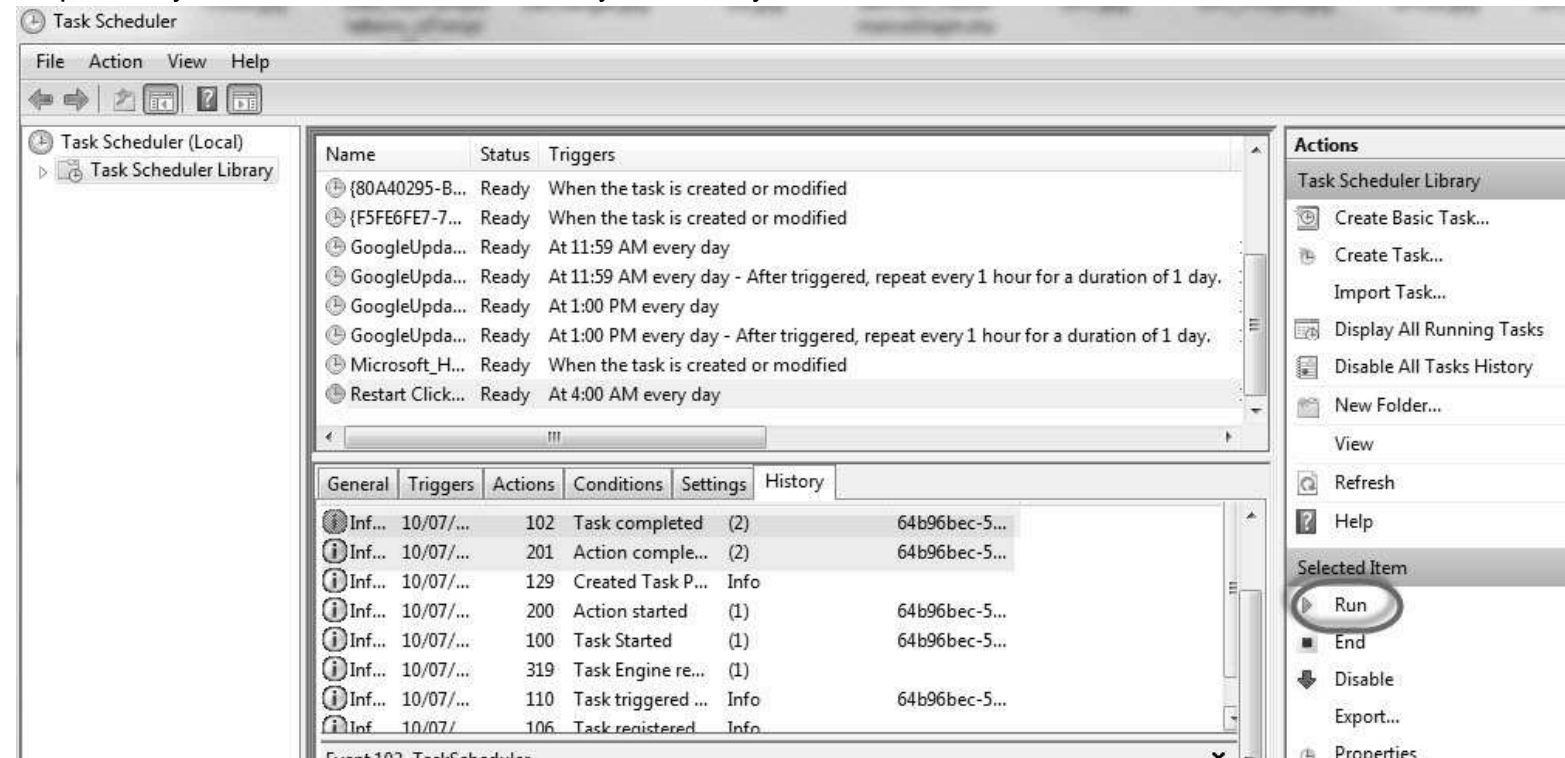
Task Scheduler

File Action View Help

Task Scheduler (Local)
Task Scheduler Library

| Name | Status | Triggers |
|---|---|---|
| {80A40295-B... | Ready | When the task is created or modified |
| {F5FE6FE7-7... | Ready | When the task is created or modified |
| GoogleUpda... | Ready | At 11:59 AM every day |
| GoogleUpda... | Ready | At 11:59 AM every day - After triggered, repeat every 1 hour for a duration of 1 day. |
| GoogleUpda... | Ready | At 1:00 PM every day |
| GoogleUpda... | Ready | At 1:00 PM every day - After triggered, repeat every 1 hour for a duration of 1 day. |
| Microsoft_H... | Ready | When the task is created or modified |
| Restart Click... | Ready | At 4:00 AM every day |

General Triggers Actions Conditions Settings History

| | | | | | |
|---|---|---|---|---|---|
| Inf... | 10/07/... | 102 | Task completed | (2) | 64b96bec-5... |
| Inf... | 10/07/... | 201 | Action comple... | (2) | 64b96bec-5... |
| Inf... | 10/07/... | 129 | Created Task P... | Info | |
| Inf... | 10/07/... | 200 | Action started | (1) | 64b96bec-5... |
| Inf... | 10/07/... | 100 | Task Started | (1) | 64b96bec-5... |
| Inf... | 10/07/... | 319 | Task Engine re... | (1) | |
| Inf... | 10/07/... | 110 | Task triggered ... | Info | 64b96bec-5... |
| Inf | 10/07/ | 106 | Task registered | Info | |

Event 102, TaskScheduler

Actions
Task Scheduler Library
Create Basic Task...
Create Task...
Import Task...
Display All Running Tasks
Disable All Tasks History
New Folder...
View
Refresh
Help
Selected Item
Run
End
Disable
Export...
Properties